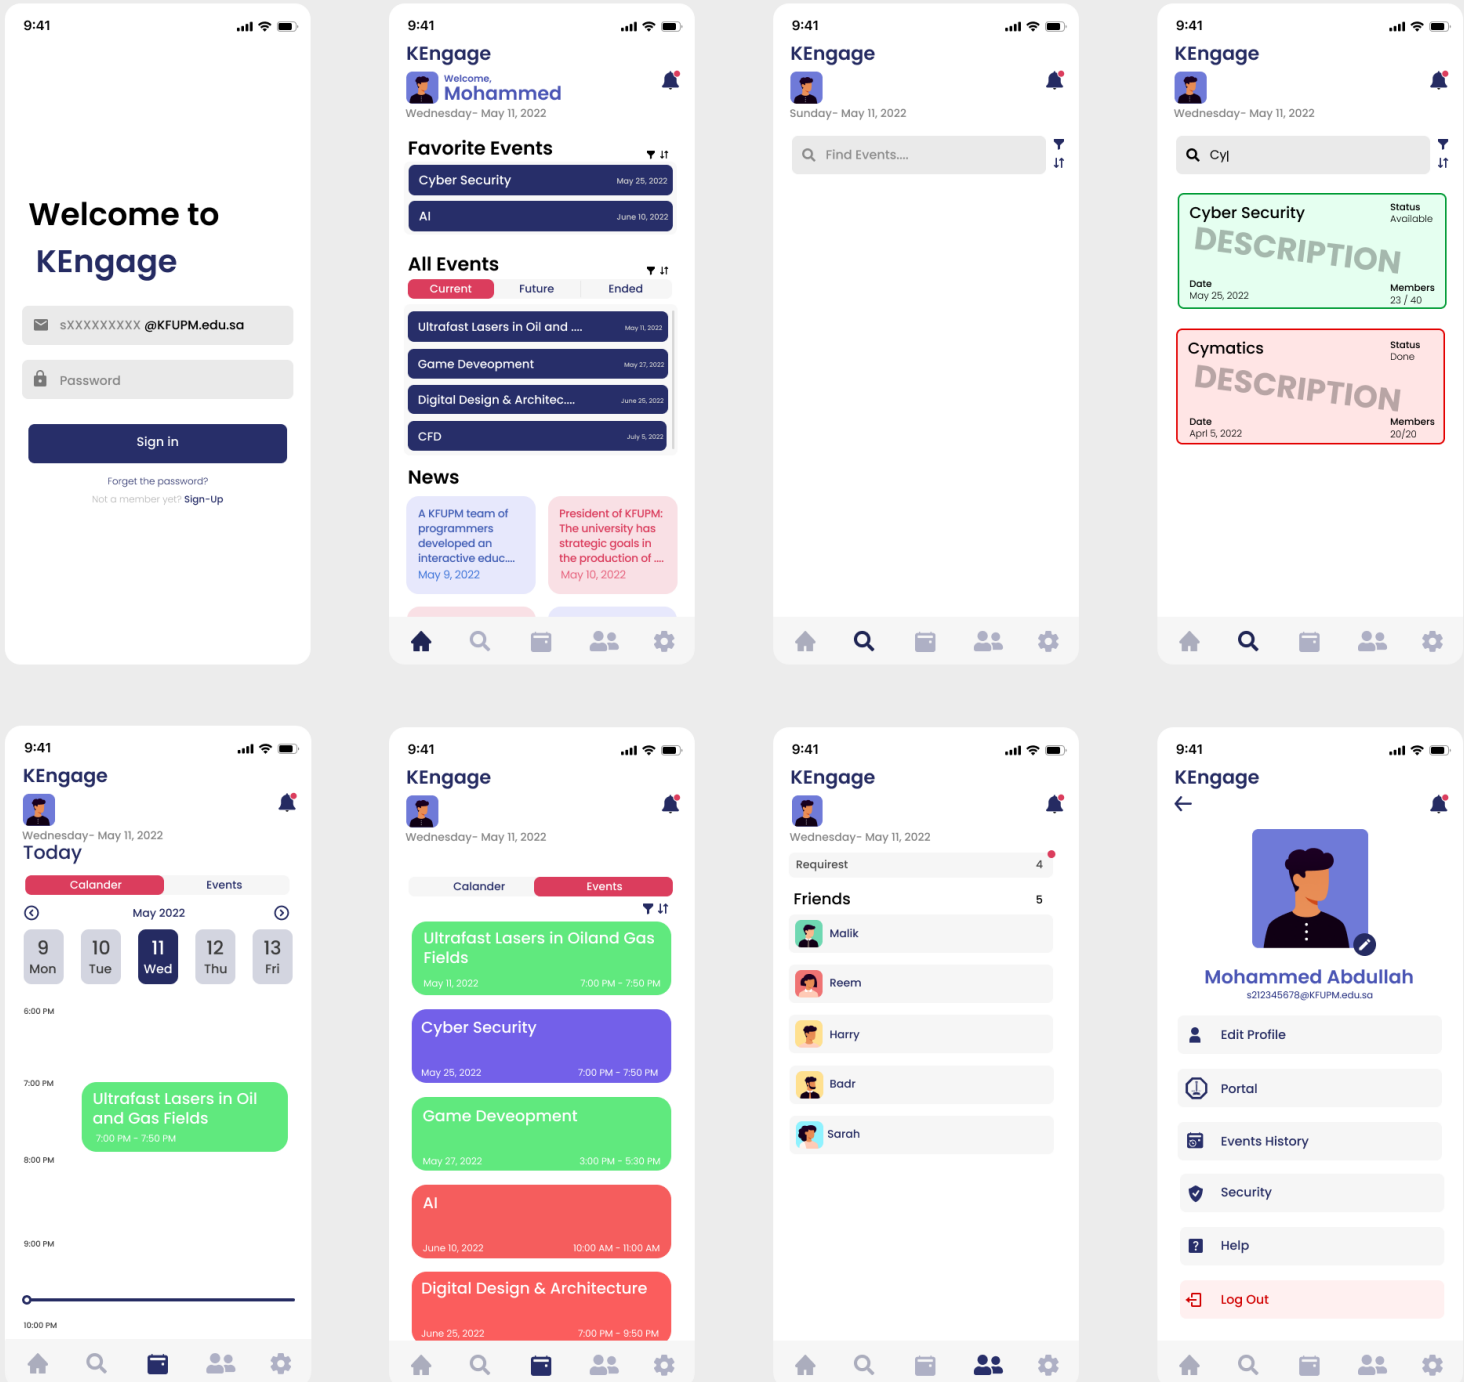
9:41

Welcome to
KEngage

sXXXXXXXXX @KFUPM.edu.sa

Password

Sign in

Forget the password?

Not a member yet? Sign-Up

9:41

KEngage

Welcome,
Mohammed

Wednesday- May 11, 2022

Favorite Events

Cyber Security May 25, 2022

AI June 10, 2022

All Events

Current Future Ended

Ultrafast Lasers in Oil and .... May 11, 2022

Game Deveopment May 27, 2022

Digital Design & Architec.... June 25, 2022

CFD July 5, 2022

News

A KFUPM team of programmers developed an interactive educ.... May 9, 2022

President of KFUPM: The university has strategic goals in the production of .... May 10, 2022

9:41

KEngage

Sunday- May 11, 2022

Find Events....

9:41

KEngage

Wednesday- May 11, 2022

Cyl

Cyber Security
Status Available
DESCRIPTION
Date May 25, 2022
Members 23 / 40

Cymatics
Status Done
DESCRIPTION
Date April 5, 2022
Members 20/20

9:41

KEngage

Wednesday- May 11, 2022

Today

Calander Events

May 2022

9 Mon
10 Tue
11 Wed
12 Thu
13 Fri

6:00 PM

7:00 PM

Ultrafast Lasers in Oil and Gas Fields
7:00 PM - 7:50 PM

8:00 PM

9:00 PM

10:00 PM

9:41

KEngage

Wednesday- May 11, 2022

Calander Events

Ultrafast Lasers in Oiland Gas Fields
May 11, 2022 7:00 PM - 7:50 PM

Cyber Security
May 25, 2022 7:00 PM - 7:50 PM

Game Deveopment
May 27, 2022 3:00 PM - 5:30 PM

AI
June 10, 2022 10:00 AM - 11:00 AM

Digital Design & Architecture
June 25, 2022 7:00 PM - 9:50 PM

9:41

KEngage

Wednesday- May 11, 2022

Requirest 4

Friends 5

Malik

Reem

Harry

Badr

Sarah

9:41

KEngage

Mohammed Abdullah

s212345678@KFUPM.edu.sa

Edit Profile

Portal

Events History

Security

Help

Log Out